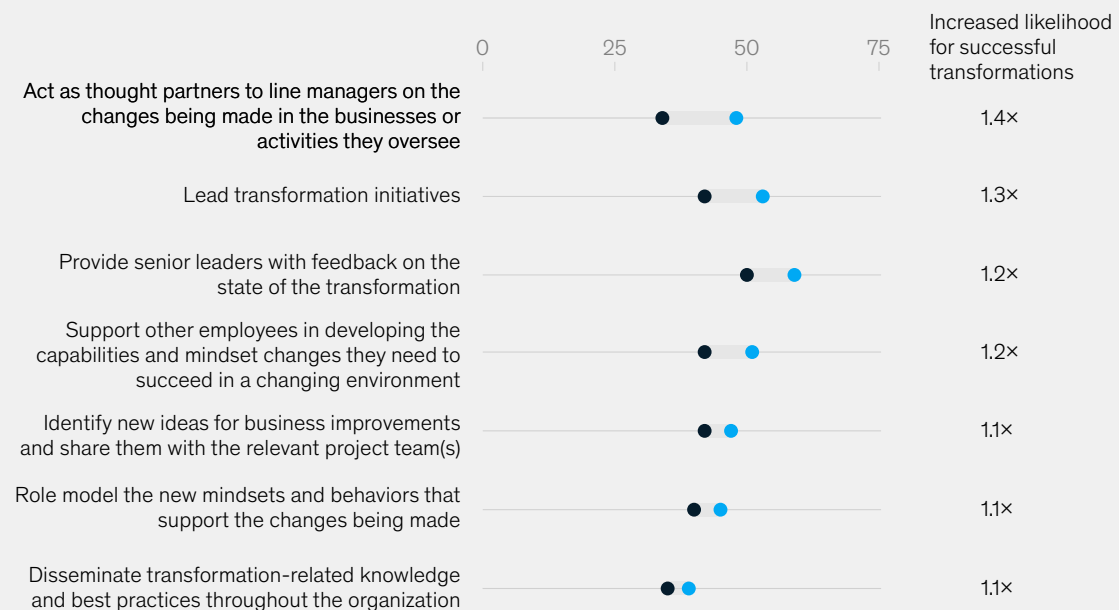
0 25 50 75

Increased likelihood for successful transformations

Act as thought partners to line managers on the changes being made in the businesses or activities they oversee 1.4×

Lead transformation initiatives 1.3×

Provide senior leaders with feedback on the state of the transformation 1.2×

Support other employees in developing the capabilities and mindset changes they need to succeed in a changing environment 1.2×

Identify new ideas for business improvements and share them with the relevant project team(s) 1.1×

Role model the new mindsets and behaviors that support the changes being made 1.1×

Disseminate transformation-related knowledge and best practices throughout the organization 1.1×